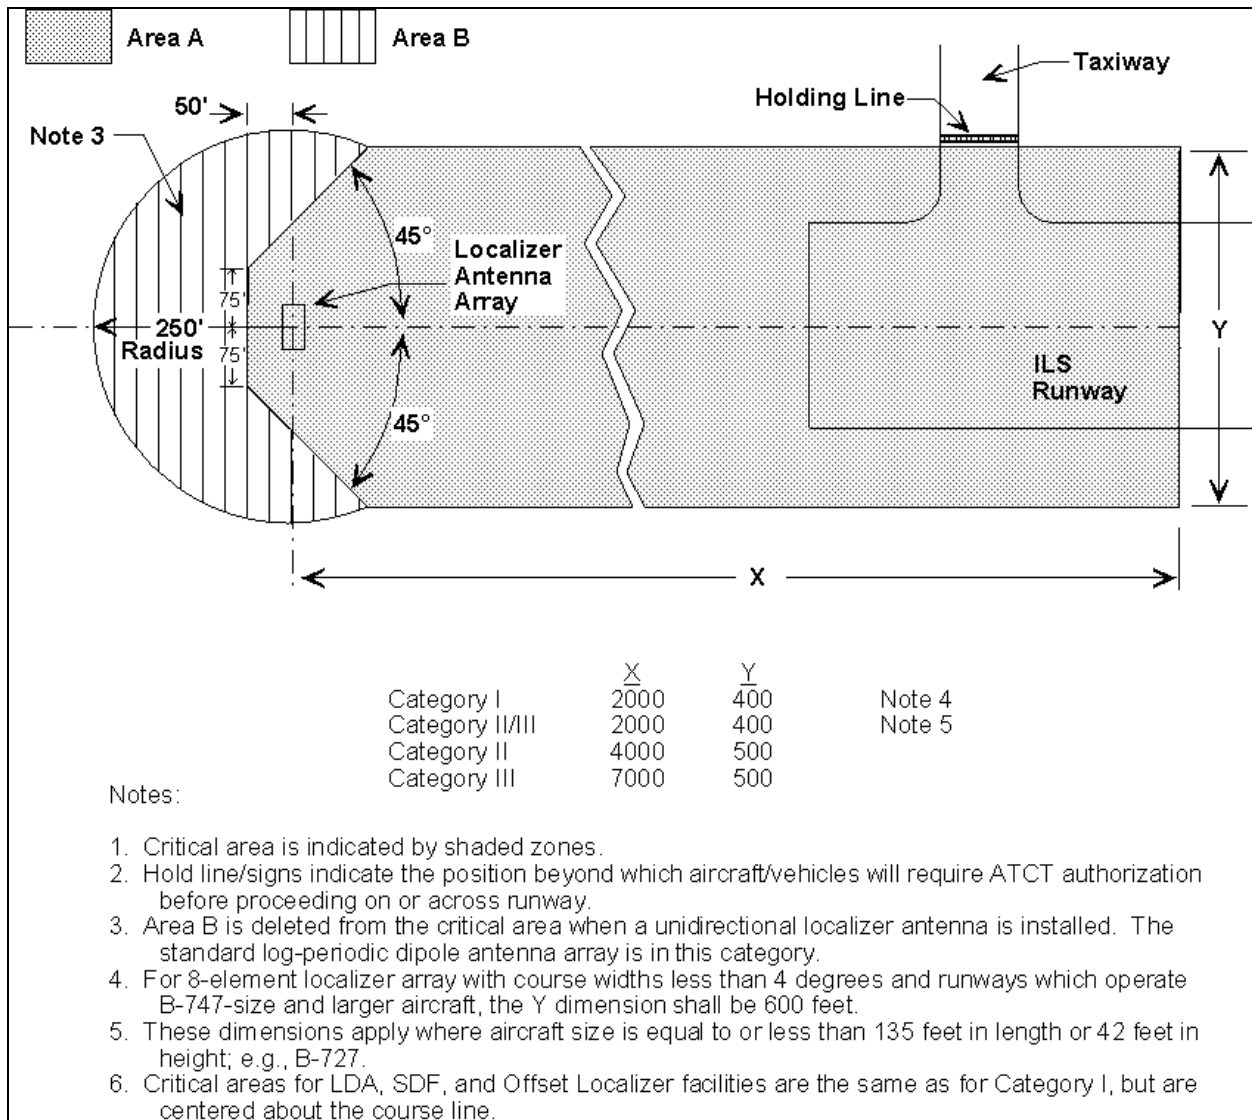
Area A

Area B

Taxiway

Holding Line

50'

Note 3

45°

Localizer Antenna Array

75'

250' Radius

75'

45°

ILS Runway

Y

X

| | $\underline{X}$ | $\underline{Y}$ | |
|---|---|---|---|
| Category I | 2000 | 400 | Note 4 |
| Category II/III | 2000 | 400 | Note 5 |
| Category II | 4000 | 500 | |
| Category III | 7000 | 500 | |

Notes:

1. Critical area is indicated by shaded zones.
2. Hold line/signs indicate the position beyond which aircraft/vehicles will require ATCT authorization before proceeding on or across runway.
3. Area B is deleted from the critical area when a unidirectional localizer antenna is installed. The standard log-periodic dipole antenna array is in this category.
4. For 8-element localizer array with course widths less than 4 degrees and runways which operate B-747-size and larger aircraft, the Y dimension shall be 600 feet.
5. These dimensions apply where aircraft size is equal to or less than 135 feet in length or 42 feet in height; e.g., B-727.
6. Critical areas for LDA, SDF, and Offset Localizer facilities are the same as for Category I, but are centered about the course line.